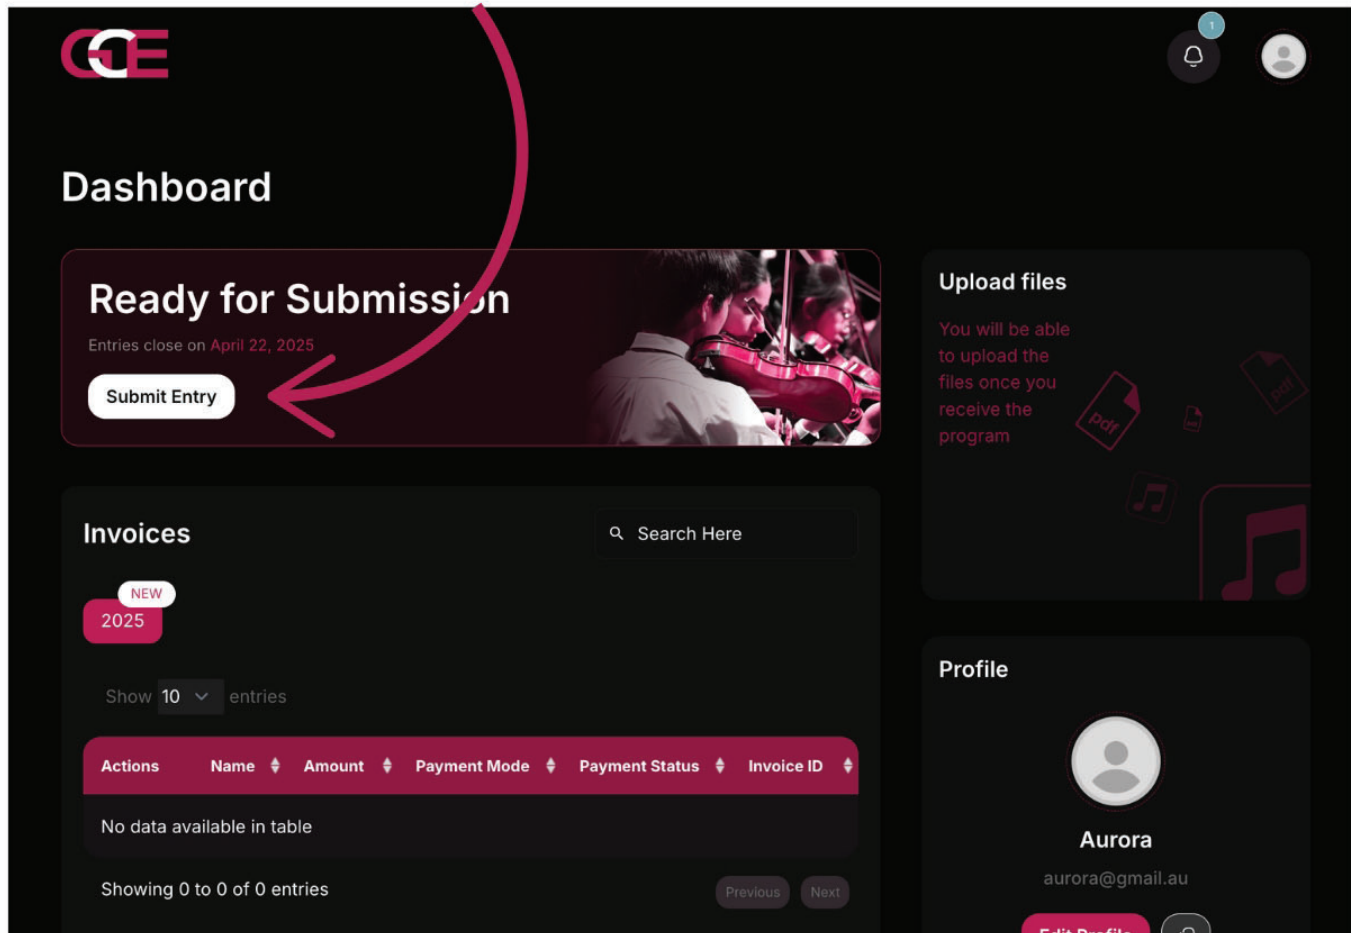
GCE

1

Dashboard

Ready for Submission
Entries close on April 22, 2025
Submit Entry

Upload files
You will be able to upload the files once you receive the program

pdf

pdf

Invoices
Search Here

NEW
2025

Show 10 entries

| Actions | Name | Amount | Payment Mode | Payment Status | Invoice ID |
|---|---|---|---|---|---|
| No data available in table | | | | | |

Showing 0 to 0 of 0 entries
Previous
Next

Profile
Aurora
aurora@gmail.au
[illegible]